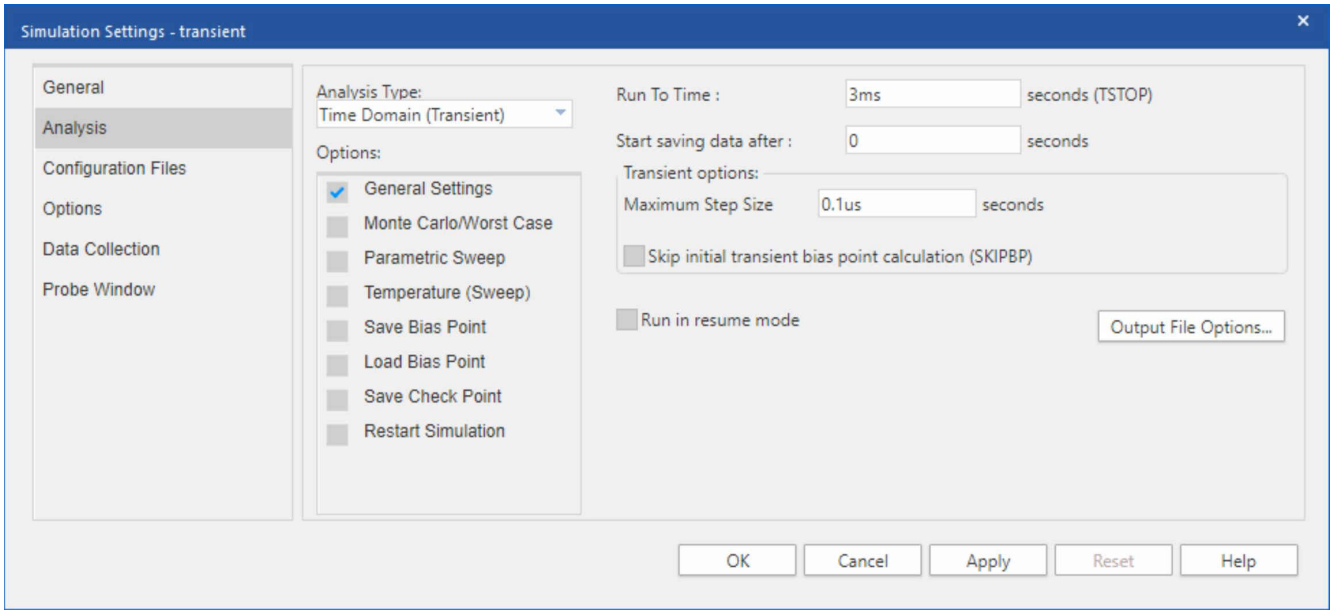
Simulation Settings - transient

×

General
Analysis
Configuration Files
Options
Data Collection
Probe Window

Analysis Type:
Time Domain (Transient)

Options:
General Settings
Monte Carlo/Worst Case
Parametric Sweep
Temperature (Sweep)
Save Bias Point
Load Bias Point
Save Check Point
Restart Simulation

Run To Time : 3ms seconds (TSTOP)

Start saving data after : 0 seconds

Transient options:
Maximum Step Size 0.1us seconds

Skip initial transient bias point calculation (SKIPBP)

Run in resume mode

Output File Options...

OK Cancel Apply Reset Help